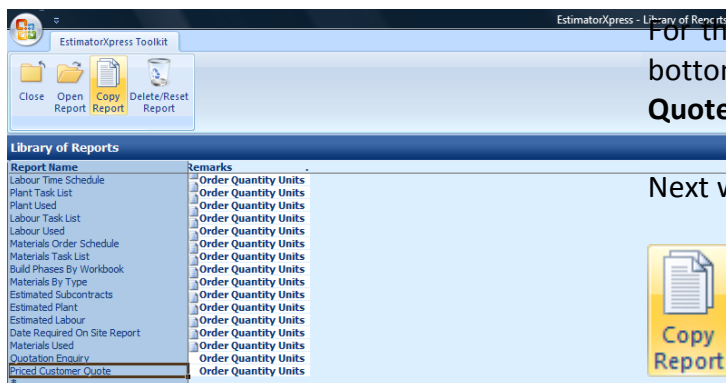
EstimatorXpress - Library of Reports

EstimatorXpress Toolkit

Close
Open Report
Copy Report
Delete/Reset Report

Library of Reports

| Report Name | Remarks |
|---|---|
| Labour Time Schedule | Order Quantity Units |
| Plant Task List | Order Quantity Units |
| Plant Used | Order Quantity Units |
| Labour Task List | Order Quantity Units |
| Labour Used | Order Quantity Units |
| Materials Order Schedule | Order Quantity Units |
| Materials Task List | Order Quantity Units |
| Build Phases By Workbook | Order Quantity Units |
| Materials By Type | Order Quantity Units |
| Estimated Subcontracts | Order Quantity Units |
| Estimated Plant | Order Quantity Units |
| Estimated Labour | Order Quantity Units |
| Date Required On Site Report | Order Quantity Units |
| Materials Used | Order Quantity Units |
| Quotation Enquiry | Order Quantity Units |
| Priced Customer Quote | Order Quantity Units |
| * | |

For th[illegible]
bottor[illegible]
Quote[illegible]

Next w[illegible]

Copy
Report